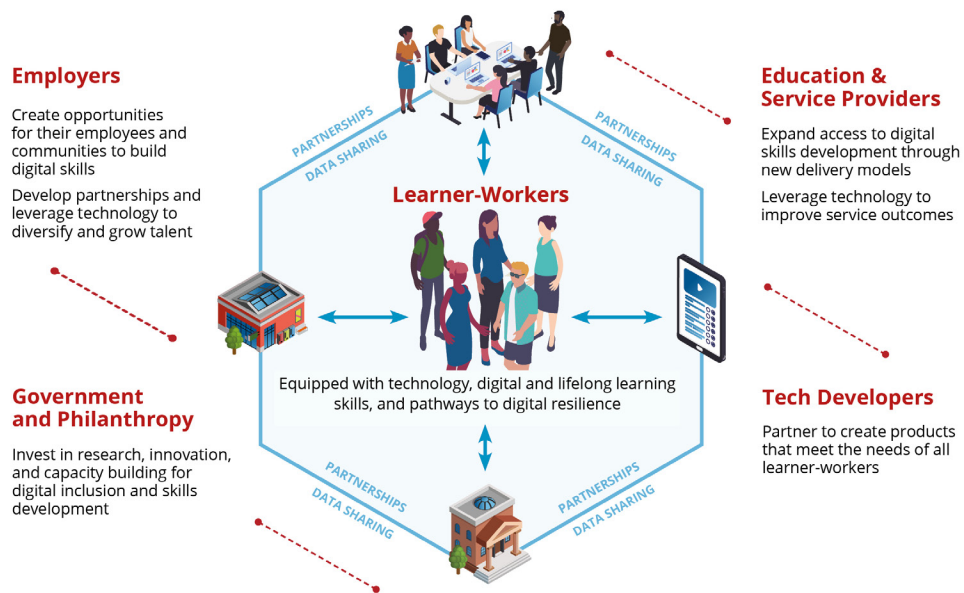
Employers

Create opportunities for their employees and communities to build digital skills

Develop partnerships and leverage technology to diversify and grow talent

PARTNERSHIPS
DATA SHARING

PARTNERSHIPS
DATA SHARING

Education & Service Providers

Expand access to digital skills development through new delivery models

Leverage technology to improve service outcomes

Learner-Workers

Equipped with technology, digital and lifelong learning skills, and pathways to digital resilience

Government and Philanthropy

Invest in research, innovation, and capacity building for digital inclusion and skills development

Tech Developers

Partner to create products that meet the needs of all learner-workers

PARTNERSHIPS
DATA SHARING

PARTNERSHIPS
DATA SHARING